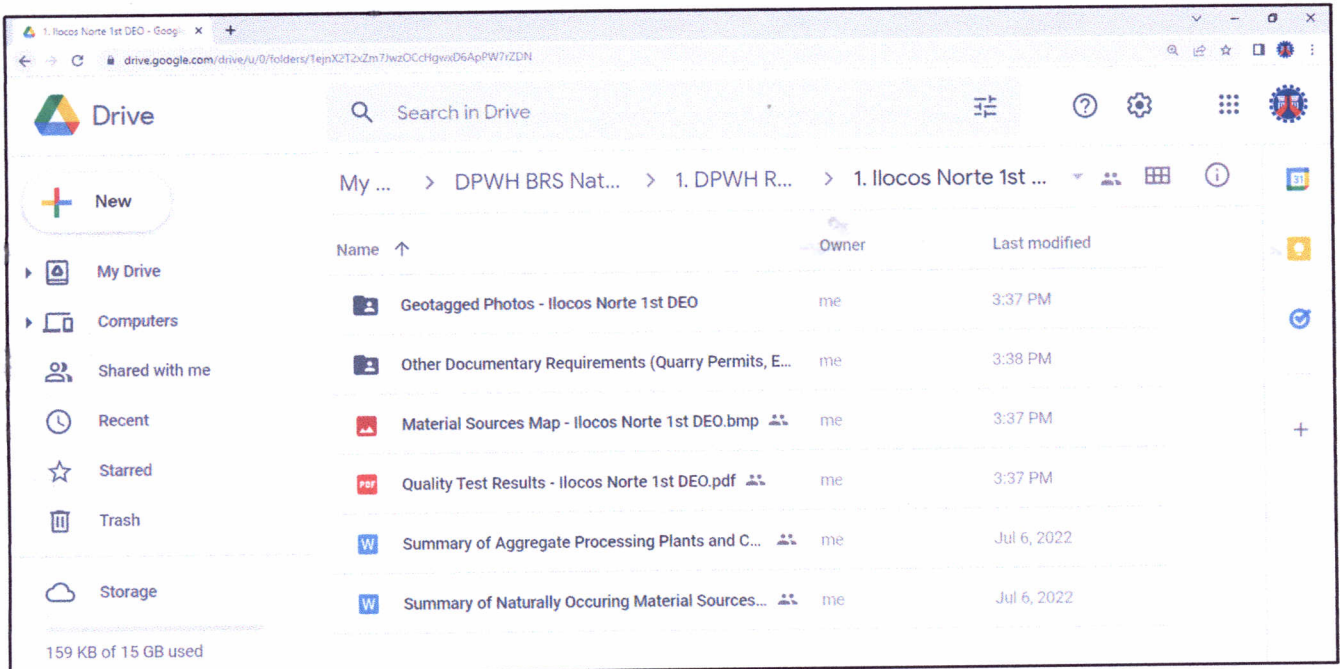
1. Ilocos Norte 1st DEO - Googl

drive.google.com/drive/u/0/folders/1ejnX2T2xZm7JwzOCcHgwxD6ApPW7rZDN

Drive

Search in Drive

New

My Drive

Computers

Shared with me

Recent

Starred

Trash

Storage

159 KB of 15 GB used

My ... > DPWH BRS Nat... > 1. DPWH R... > 1. Ilocos Norte 1st ...

| Name | Owner | Last modified |
|---|---|---|
| Geotagged Photos - Ilocos Norte 1st DEO | me | 3:37 PM |
| Other Documentary Requirements (Quarry Permits, E... | me | 3:38 PM |
| Material Sources Map - Ilocos Norte 1st DEO.bmp | me | 3:37 PM |
| Quality Test Results - Ilocos Norte 1st DEO.pdf | me | 3:37 PM |
| Summary of Aggregate Processing Plants and C... | me | Jul 6, 2022 |
| Summary of Naturally Occuring Material Sources... | me | Jul 6, 2022 |